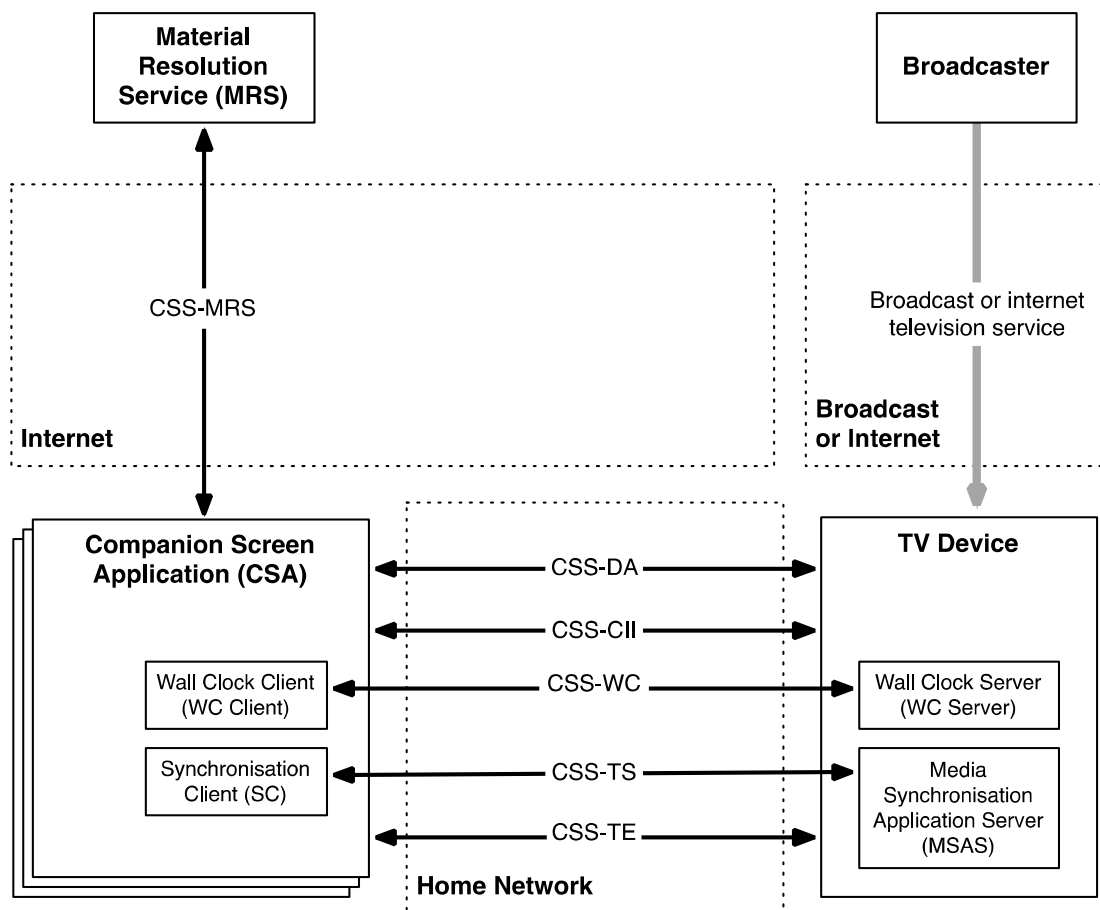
Material Resolution Service (MRS)

Broadcaster

CSS-MRS

Broadcast or internet television service

Internet

Broadcast or Internet

Companion Screen Application (CSA)

TV Device

CSS-DA

CSS-CII

Wall Clock Client (WC Client)

CSS-WC

Wall Clock Server (WC Server)

Synchronisation Client (SC)

CSS-TS

Media Synchronisation Application Server (MSAS)

CSS-TE

Home Network